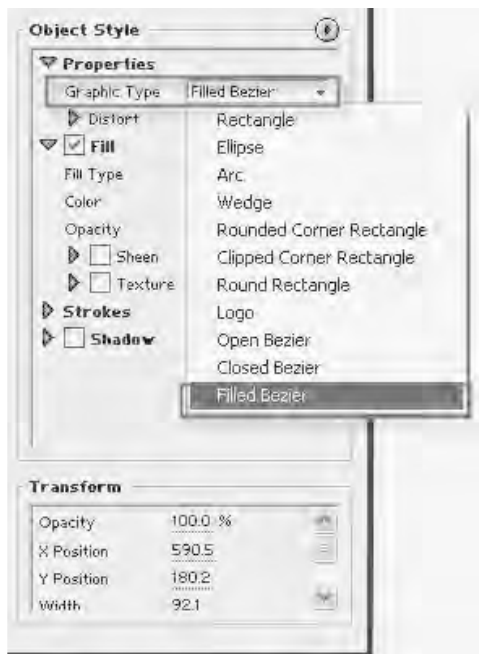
Object Style

Properties

Graphic Type Filled Bezier

Distort

Fill

Fill Type

Color

Opacity

Sheen

Texture

Strokes

Shadow

Rectangle

Ellipse

Arc

Wedge

Rounded Corner Rectangle

Clipped Corner Rectangle

Round Rectangle

Logo

Open Bezier

Closed Bezier

Filled Bezier

Transform

| | |
|---|---|
| Opacity | 100.0 % |
| X Position | 590.5 |
| Y Position | 180.2 |
| Width | 92.1 |